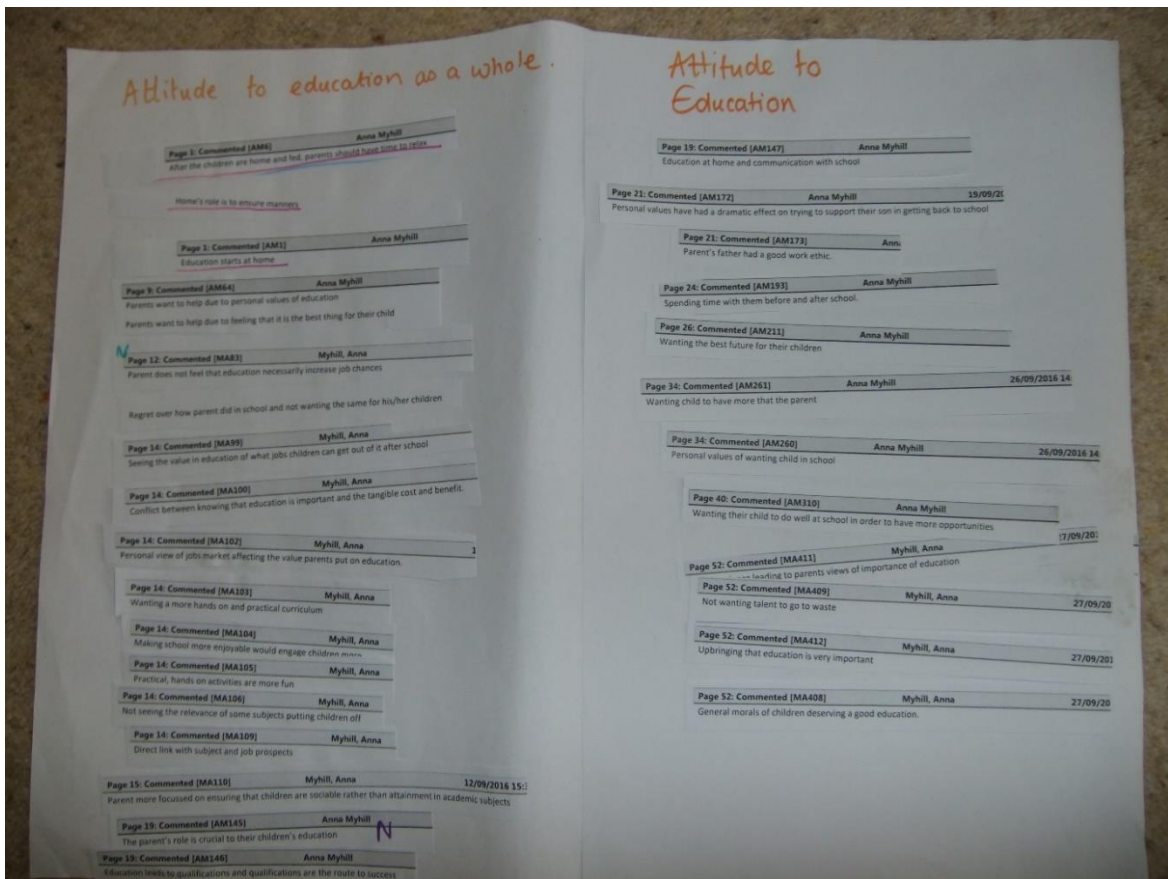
Attitude to education as a whole.

Page 1: Commented [AM6] Anna Myhill
After the children are home and fed, parents should have time to relax

Home's role is to ensure manners

Page 1: Commented [AM1] Anna Myhill
Education starts at home

Page 9: Commented [AM64] Anna Myhill
Parents want to help due to personal values of education
Parents want to help due to feeling that it is the best thing for their child

N
Page 12: Commented [MA83] Myhill, Anna
Parent does not feel that education necessarily increase job chances

Regret over how parent did in school and not wanting the same for his/her children

Page 14: Commented [MA99] Myhill, Anna
Seeing the value in education of what jobs children can get out of it after school

Page 14: Commented [MA100] Myhill, Anna
Conflict between knowing that education is important and the tangible cost and benefit.

Page 14: Commented [MA102] Myhill, Anna 1
Personal view of jobs market affecting the value parents put on education.

Page 14: Commented [MA103] Myhill, Anna
Wanting a more hands on and practical curriculum

Page 14: Commented [MA104] Myhill, Anna
Making school more enjoyable would engage children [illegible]

Page 14: Commented [MA105] Myhill, Anna
Practical, hands on activities are more fun

Page 14: Commented [MA106] Myhill, Anna
Not seeing the relevance of some subjects putting children off

Page 14: Commented [MA109] Myhill, Anna
Direct link with subject and job prospects

Page 15: Commented [MA110] Myhill, Anna 12/09/2016 15:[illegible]
Parent more focussed on ensuring that children are sociable rather than attainment in academic subjects

Page 19: Commented [AM145] Anna Myhill N
The parent's role is crucial to their children's education

Page 19: Commented [AM146] Anna Myhill
Education leads to qualifications and qualifications are the route to success

Attitude to Education

Page 19: Commented [AM147] Anna Myhill
Education at home and communication with school

Page 21: Commented [AM172] Anna Myhill 19/09/2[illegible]
Personal values have had a dramatic effect on trying to support their son in getting back to school

Page 21: Commented [AM173] Ann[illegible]
Parent's father had a good work ethic.

Page 24: Commented [AM193] Anna Myhill
Spending time with them before and after school.

Page 26: Commented [AM211] Anna Myhill
Wanting the best future for their children

Page 34: Commented [AM261] Anna Myhill 26/09/2016 14
Wanting child to have more that the parent

Page 34: Commented [AM260] Anna Myhill 26/09/2016 14
Personal values of wanting child in school

Page 40: Commented [AM310] Anna Myhill
Wanting their child to do well at school in order to have more opportunities

Page 52: Commented [MA411] Myhill, Anna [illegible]7/09/20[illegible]
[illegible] leading to parents views of importance of education

Page 52: Commented [MA409] Myhill, Anna 27/09/20
Not wanting talent to go to waste

Page 52: Commented [MA412] Myhill, Anna 27/09/20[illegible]
Upbringing that education is very important

Page 52: Commented [MA408] Myhill, Anna 27/09/20
General morals of children deserving a good education.